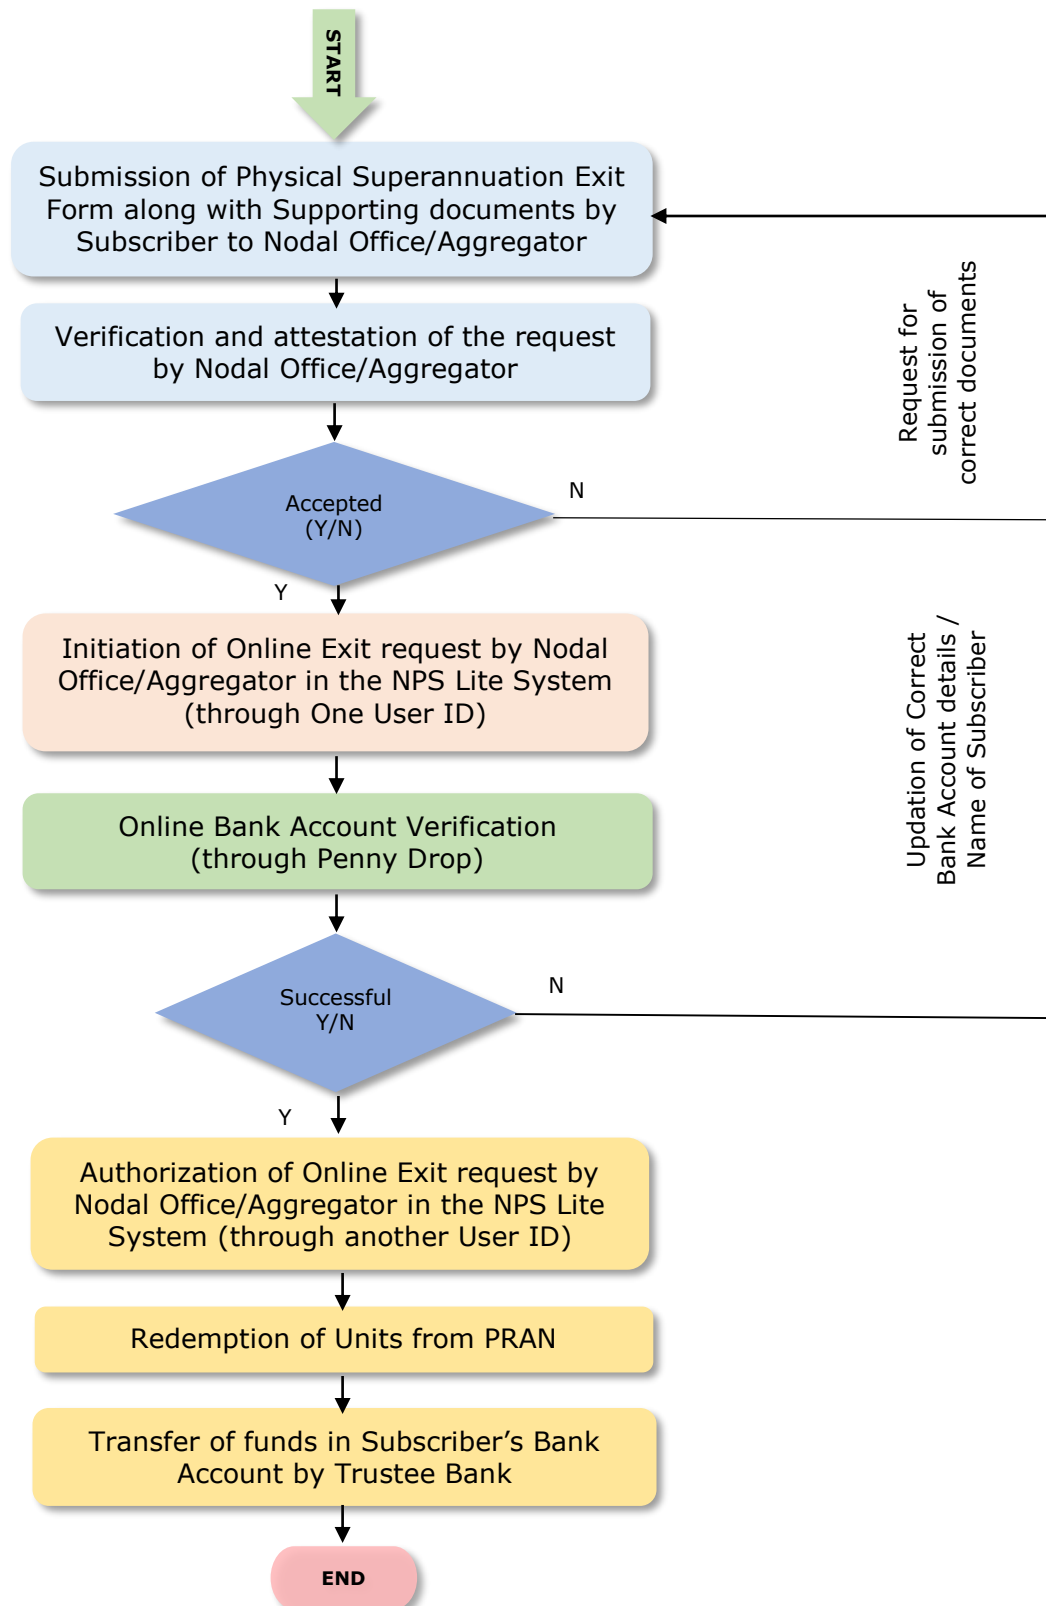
START

Submission of Physical Superannuation Exit Form along with Supporting documents by Subscriber to Nodal Office/Aggregator

Verification and attestation of the request by Nodal Office/Aggregator

Accepted (Y/N)

N

Y

Request for submission of correct documents

Initiation of Online Exit request by Nodal Office/Aggregator in the NPS Lite System (through One User ID)

Online Bank Account Verification (through Penny Drop)

Updation of Correct Bank Account details / Name of Subscriber

Successful Y/N

N

Y

Authorization of Online Exit request by Nodal Office/Aggregator in the NPS Lite System (through another User ID)

Redemption of Units from PRAN

Transfer of funds in Subscriber's Bank Account by Trustee Bank

END